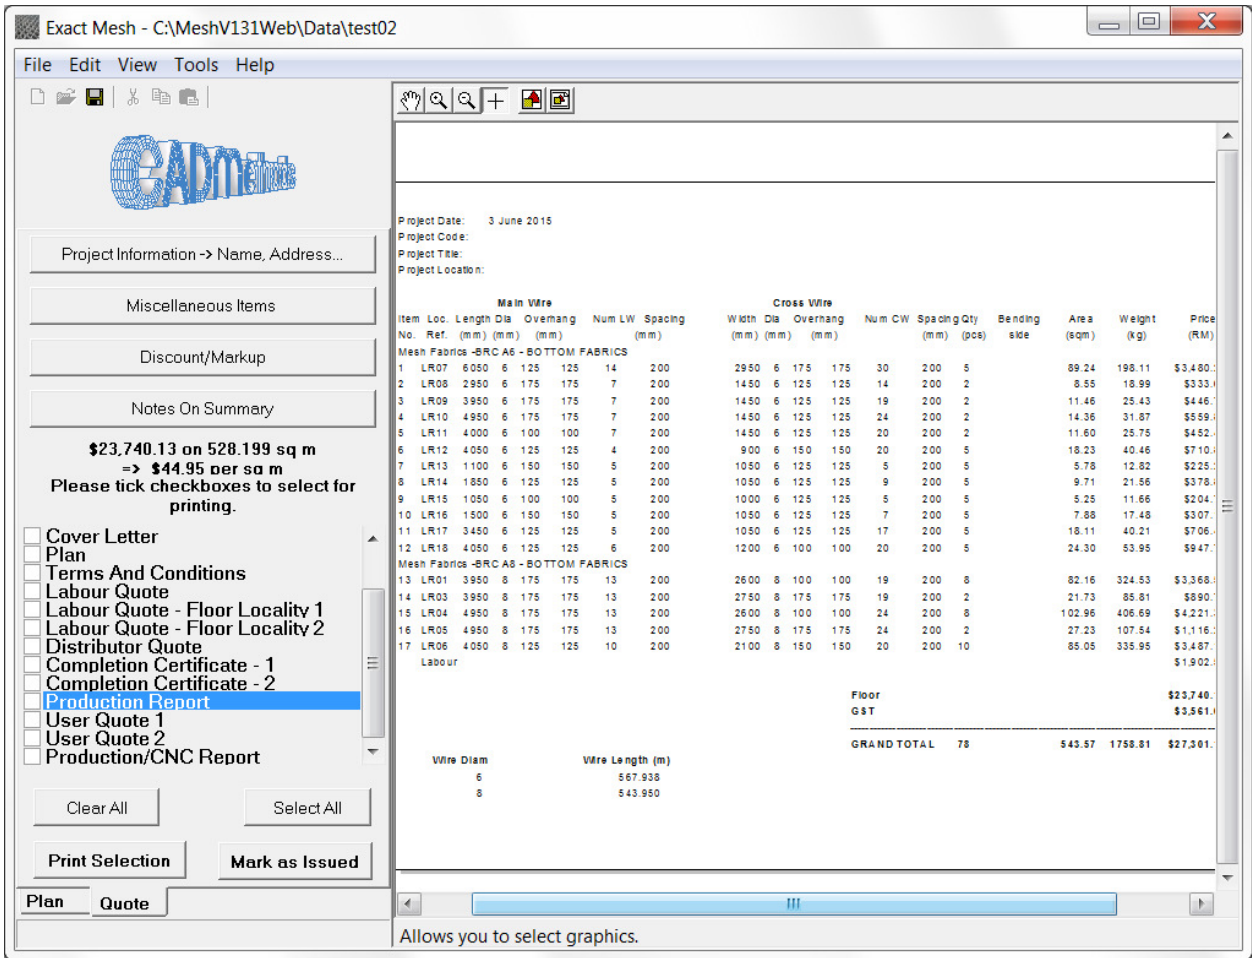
Exact Mesh - C:\MeshV131Web\Data\test02

File Edit View Tools Help

CADMethods

Project Information -> Name, Address...

Miscellaneous Items

Discount/Markup

Notes On Summary

$23,740.13 on 528.199 sq m
=> $44.95 per sq m
Please tick checkboxes to select for printing.

Cover Letter
Plan
Terms And Conditions
Labour Quote
Labour Quote - Floor Locality 1
Labour Quote - Floor Locality 2
Distributor Quote
Completion Certificate - 1
Completion Certificate - 2
Production Report
User Quote 1
User Quote 2
Production/CNC Report

Clear All
Select All

Print Selection
Mark as Issued

Plan
Quote

Project Date: 3 June 2015
Project Code:
Project Title:
Project Location:

Main Wire | Cross Wire

| Item No. | Loc. Ref. | Length (mm) | Dia (mm) | Overhang (mm) | Num LW | Spacing (mm) | Width (mm) | Dia (mm) | Overhang (mm) | Num CW | Spacing (mm) | Qty (pcs) | Bending side | Area (sqm) | Weight (kg) | Price (RM) |
|---|---|---|---|---|---|---|---|---|---|---|---|---|---|---|---|---|
| Mesh Fabrics -BRC A6 - BOTTOM FABRICS | | | | | | | | | | | | | | | | |
| 1 | LR07 | 6050 | 6 | 125 125 | 14 | 200 | 2950 | 6 | 175 175 | 30 | 200 | 5 | | 89.24 | 198.11 | $3,480.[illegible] |
| 2 | LR08 | 2950 | 6 | 175 175 | 7 | 200 | 1450 | 6 | 125 125 | 14 | 200 | 2 | | 8.55 | 18.99 | $333.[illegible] |
| 3 | LR09 | 3950 | 6 | 175 175 | 7 | 200 | 1450 | 6 | 125 125 | 19 | 200 | 2 | | 11.46 | 25.43 | $446.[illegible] |
| 4 | LR10 | 4950 | 6 | 175 175 | 7 | 200 | 1450 | 6 | 125 125 | 24 | 200 | 2 | | 14.36 | 31.87 | $559.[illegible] |
| 5 | LR11 | 4000 | 6 | 100 100 | 7 | 200 | 1450 | 6 | 125 125 | 20 | 200 | 2 | | 11.60 | 25.75 | $452.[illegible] |
| 6 | LR12 | 4050 | 6 | 125 125 | 4 | 200 | 900 | 6 | 150 150 | 20 | 200 | 5 | | 18.23 | 40.46 | $710.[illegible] |
| 7 | LR13 | 1100 | 6 | 150 150 | 5 | 200 | 1050 | 6 | 125 125 | 5 | 200 | 5 | | 5.78 | 12.82 | $225.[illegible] |
| 8 | LR14 | 1850 | 6 | 125 125 | 5 | 200 | 1050 | 6 | 125 125 | 9 | 200 | 5 | | 9.71 | 21.56 | $378.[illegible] |
| 9 | LR15 | 1050 | 6 | 100 100 | 5 | 200 | 1000 | 6 | 125 125 | 5 | 200 | 5 | | 5.25 | 11.66 | $204.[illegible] |
| 10 | LR16 | 1500 | 6 | 150 150 | 5 | 200 | 1050 | 6 | 125 125 | 7 | 200 | 5 | | 7.88 | 17.48 | $307.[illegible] |
| 11 | LR17 | 3450 | 6 | 125 125 | 5 | 200 | 1050 | 6 | 125 125 | 17 | 200 | 5 | | 18.11 | 40.21 | $706.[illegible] |
| 12 | LR18 | 4050 | 6 | 125 125 | 6 | 200 | 1200 | 6 | 100 100 | 20 | 200 | 5 | | 24.30 | 53.95 | $947.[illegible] |
| Mesh Fabrics -BRC A8 - BOTTOM FABRICS | | | | | | | | | | | | | | | | |
| 13 | LR01 | 3950 | 8 | 175 175 | 13 | 200 | 2600 | 8 | 100 100 | 19 | 200 | 8 | | 82.16 | 324.53 | $3,368.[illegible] |
| 14 | LR03 | 3950 | 8 | 175 175 | 13 | 200 | 2750 | 8 | 175 175 | 19 | 200 | 2 | | 21.73 | 85.81 | $890.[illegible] |
| 15 | LR04 | 4950 | 8 | 175 175 | 13 | 200 | 2600 | 8 | 100 100 | 24 | 200 | 8 | | 102.96 | 406.69 | $4,221.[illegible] |
| 16 | LR05 | 4950 | 8 | 175 175 | 13 | 200 | 2750 | 8 | 175 175 | 24 | 200 | 2 | | 27.23 | 107.54 | $1,116.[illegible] |
| 17 | LR06 | 4050 | 8 | 125 125 | 10 | 200 | 2100 | 8 | 150 150 | 20 | 200 | 10 | | 85.05 | 335.95 | $3,487.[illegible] |
| | Labour | | | | | | | | | | | | | | | $1,902.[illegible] |

Floor $23,740.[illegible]
GST $3,561.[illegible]

GRAND TOTAL 78 543.57 1758.81 $27,301.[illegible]

| Wire Diam | Wire Length (m) |
|---|---|
| 6 | 567.938 |
| 8 | 543.950 |

Allows you to select graphics.